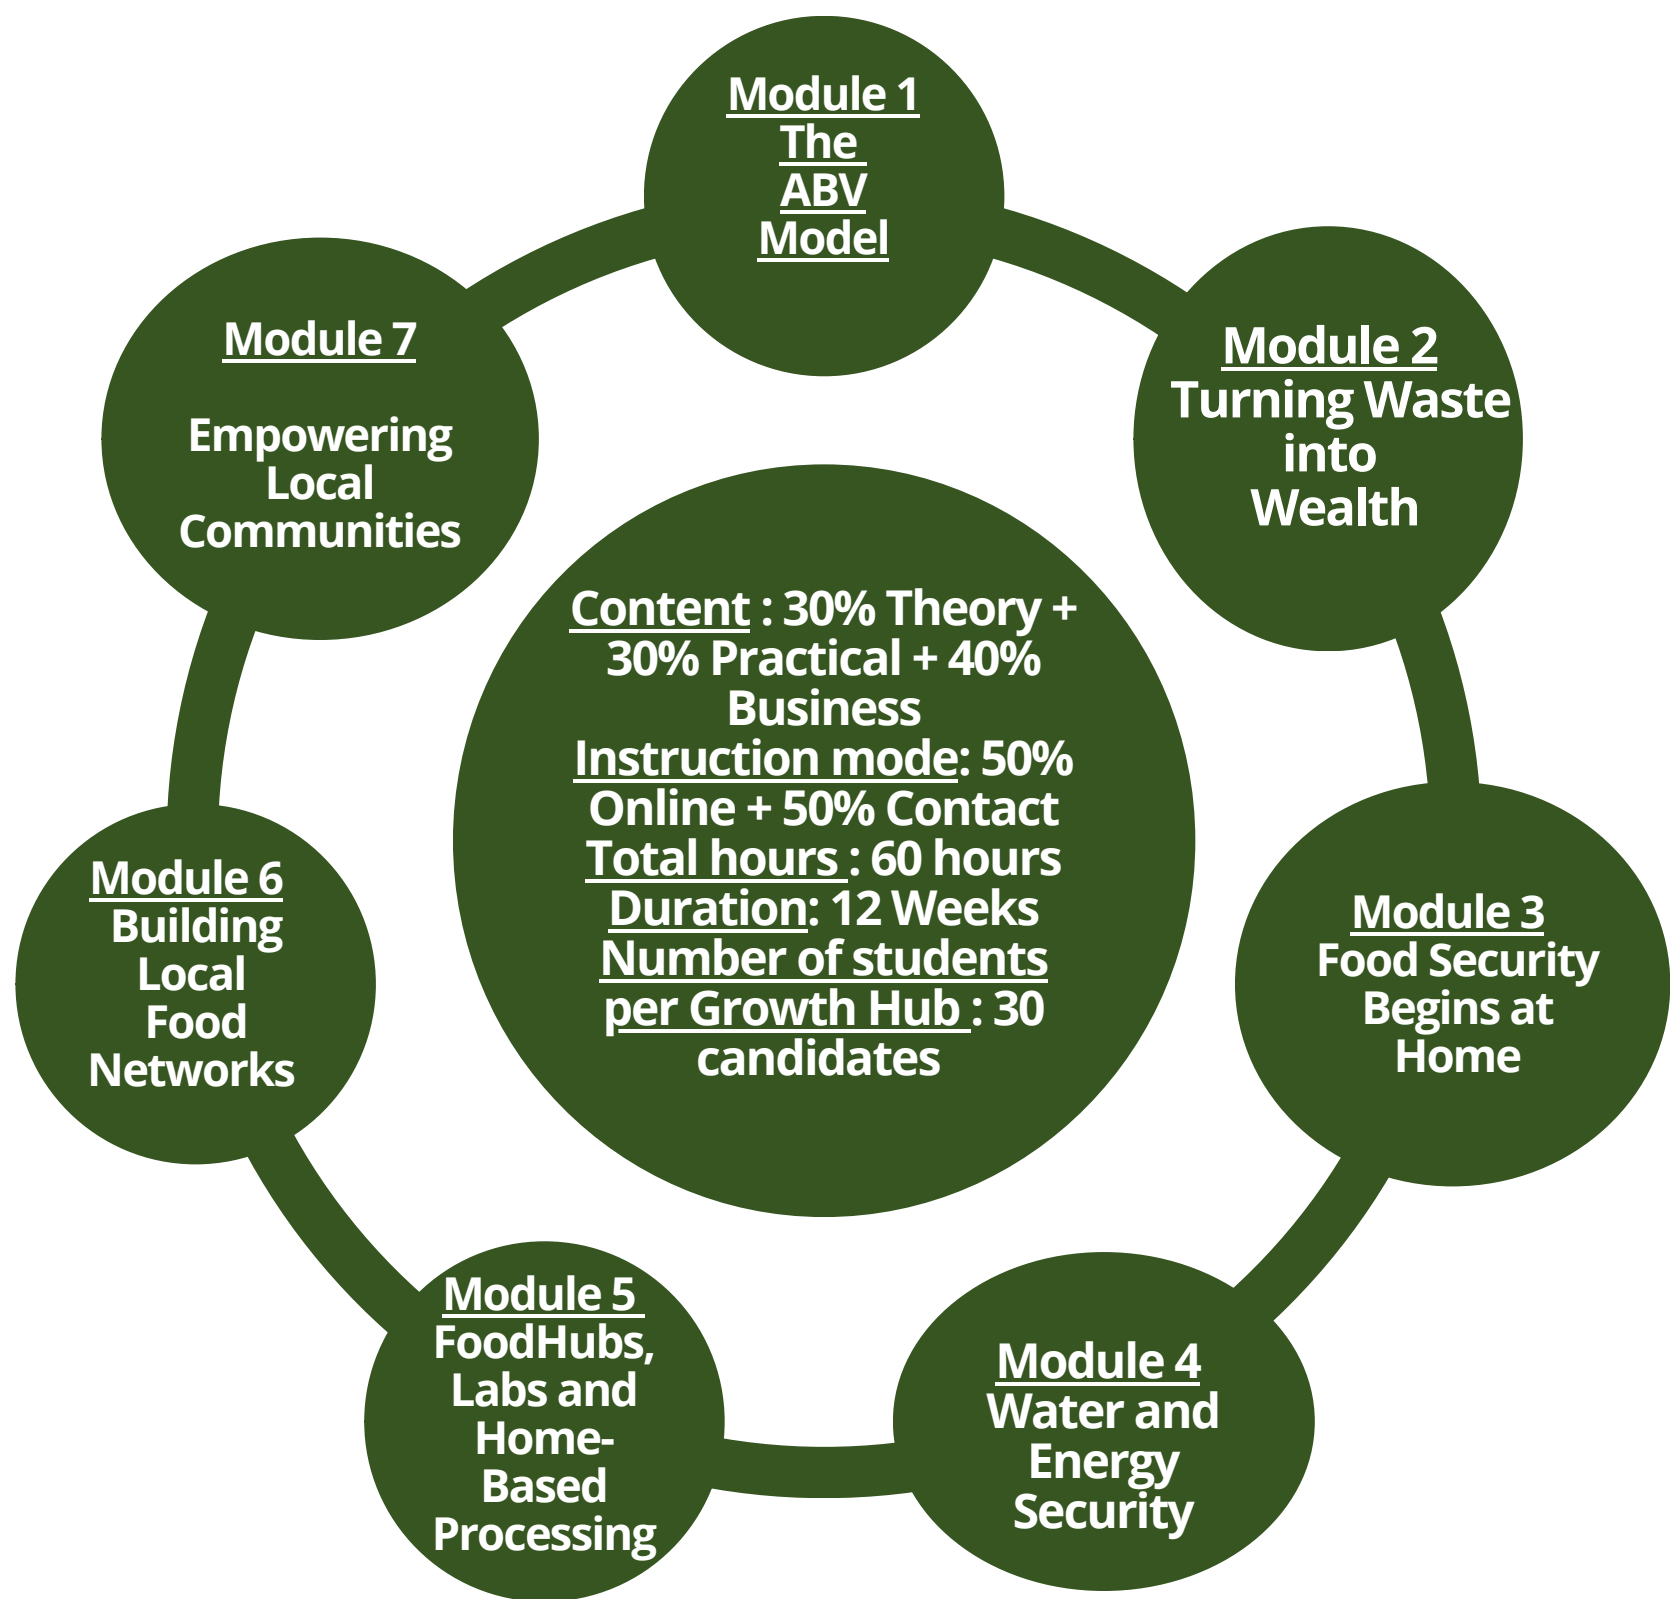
Module 1
The ABV Model

Module 2
Turning Waste into Wealth

Module 3
Food Security Begins at Home

Module 4
Water and Energy Security

Module 5
FoodHubs, Labs and Home-Based Processing

Module 6
Building Local Food Networks

Module 7

Empowering Local Communities

Content : 30% Theory + 30% Practical + 40% Business
Instruction mode: 50% Online + 50% Contact
Total hours : 60 hours
Duration: 12 Weeks
Number of students per Growth Hub : 30 candidates